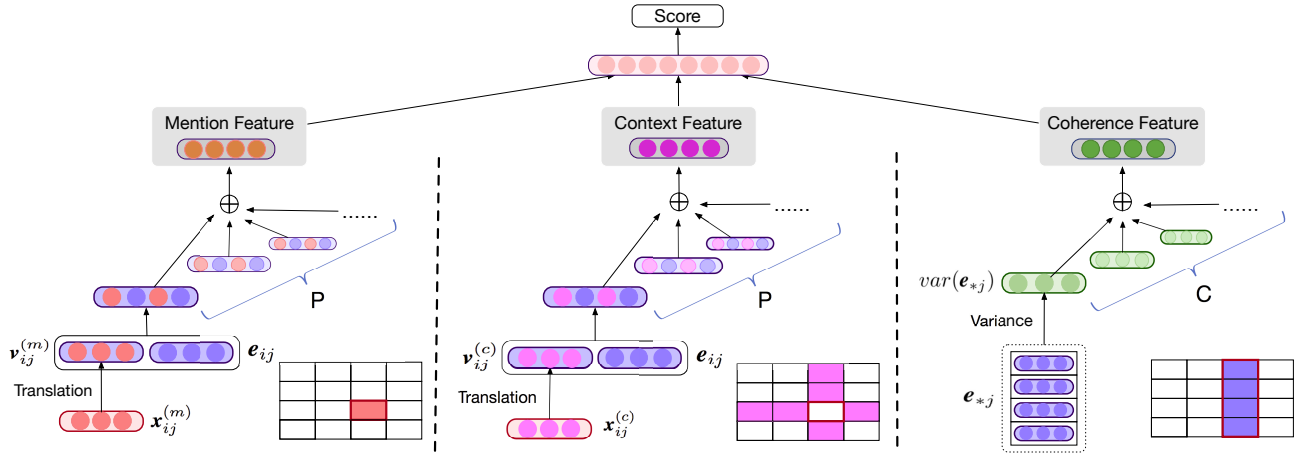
Score

Mention Feature

$\oplus$

......

P

$\boldsymbol{v}_{ij}^{(m)}$

$\boldsymbol{e}_{ij}$

Translation

$\boldsymbol{x}_{ij}^{(m)}$

Context Feature

$\oplus$

......

P

$\boldsymbol{v}_{ij}^{(c)}$

$\boldsymbol{e}_{ij}$

Translation

$\boldsymbol{x}_{ij}^{(c)}$

Coherence Feature

$\oplus$

......

$var(\boldsymbol{e}_{*j})$

C

Variance

$\boldsymbol{e}_{*j}$